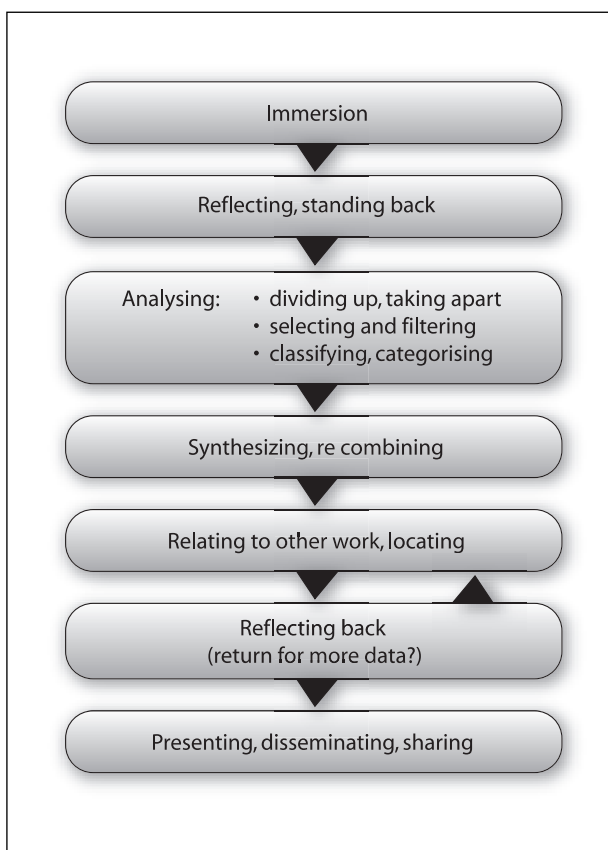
Immersion

Reflecting, standing back

Analysing:
• dividing up, taking apart
• selecting and filtering
• classifying, categorising

Synthesizing, re combining

Relating to other work, locating

Reflecting back
(return for more data?)

Presenting, disseminating, sharing